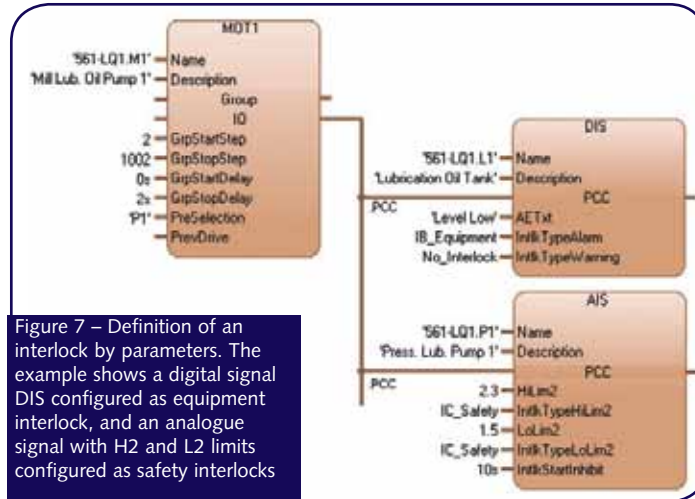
MOT1

'561-LQ1.M1' — Name
'Mill Lub. Oil Pump 1' — Description
Group
IO
2 — GrpStartStep
1002 — GrpStopStep
0s — GrpStartDelay
2s — GrpStopDelay
'P1' — PreSelection
PrevDrive

DIS

'561-LQ1.L1' — Name
'Lubrication Oil Tank' — Description
PCC
PCC
'Level Low' — AETxt
IB_Equipment — IntlkTypeAlarm
No_Interlock — IntlkTypeWarning

AIS

'561-LQ1.P1' — Name
'Press. Lub. Pump 1' — Description
PCC
PCC
2.3 — HiLim2
IC_Safety — IntlkTypeHiLim2
1.5 — LoLim2
IC_Safety — IntlkTypeLoLim2
10s — IntlkStartInhibit

Figure 7 – Definition of an interlock by parameters. The example shows a digital signal DIS configured as equipment interlock, and an analogue signal with H2 and L2 limits configured as safety interlocks